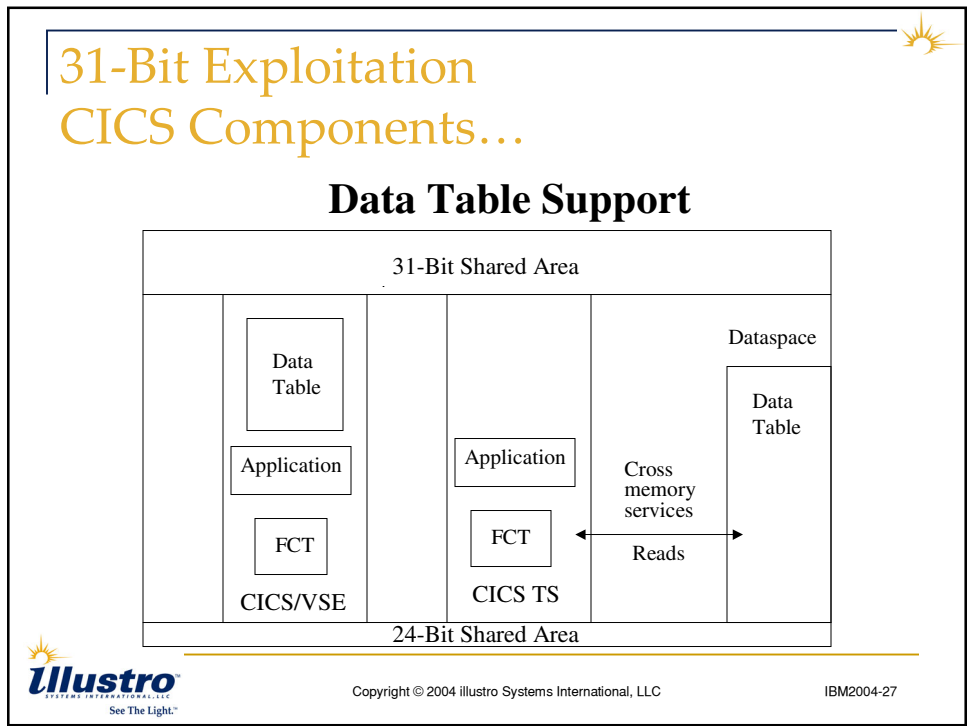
31-Bit Exploitation
CICS Components…

Data Table Support

31-Bit Shared Area

Data Table

Application

FCT

CICS/VSE

Application

FCT

CICS TS

Cross memory services

Reads

Dataspace

Data Table

24-Bit Shared Area

illustro SYSTEMS INTERNATIONAL, LLC
See The Light.™

Copyright © 2004 illustro Systems International, LLC

IBM2004-27